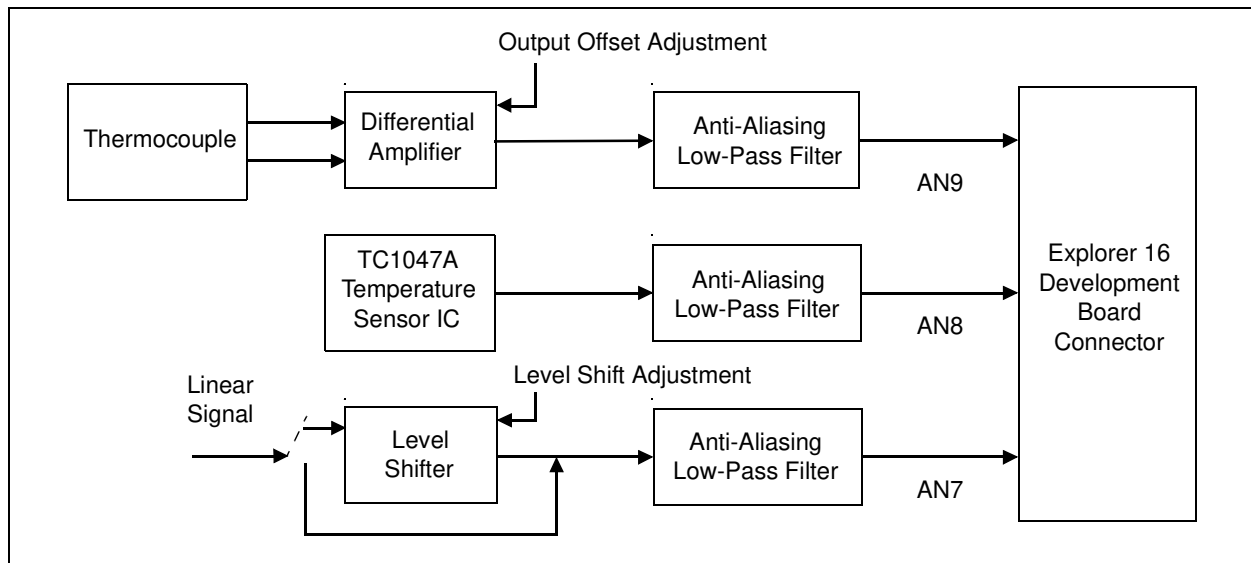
Output Offset Adjustment

Thermocouple

Differential Amplifier

Anti-Aliasing Low-Pass Filter

AN9

TC1047A Temperature Sensor IC

Anti-Aliasing Low-Pass Filter

AN8

Explorer 16 Development Board Connector

Linear Signal

Level Shift Adjustment

Level Shifter

Anti-Aliasing Low-Pass Filter

AN7